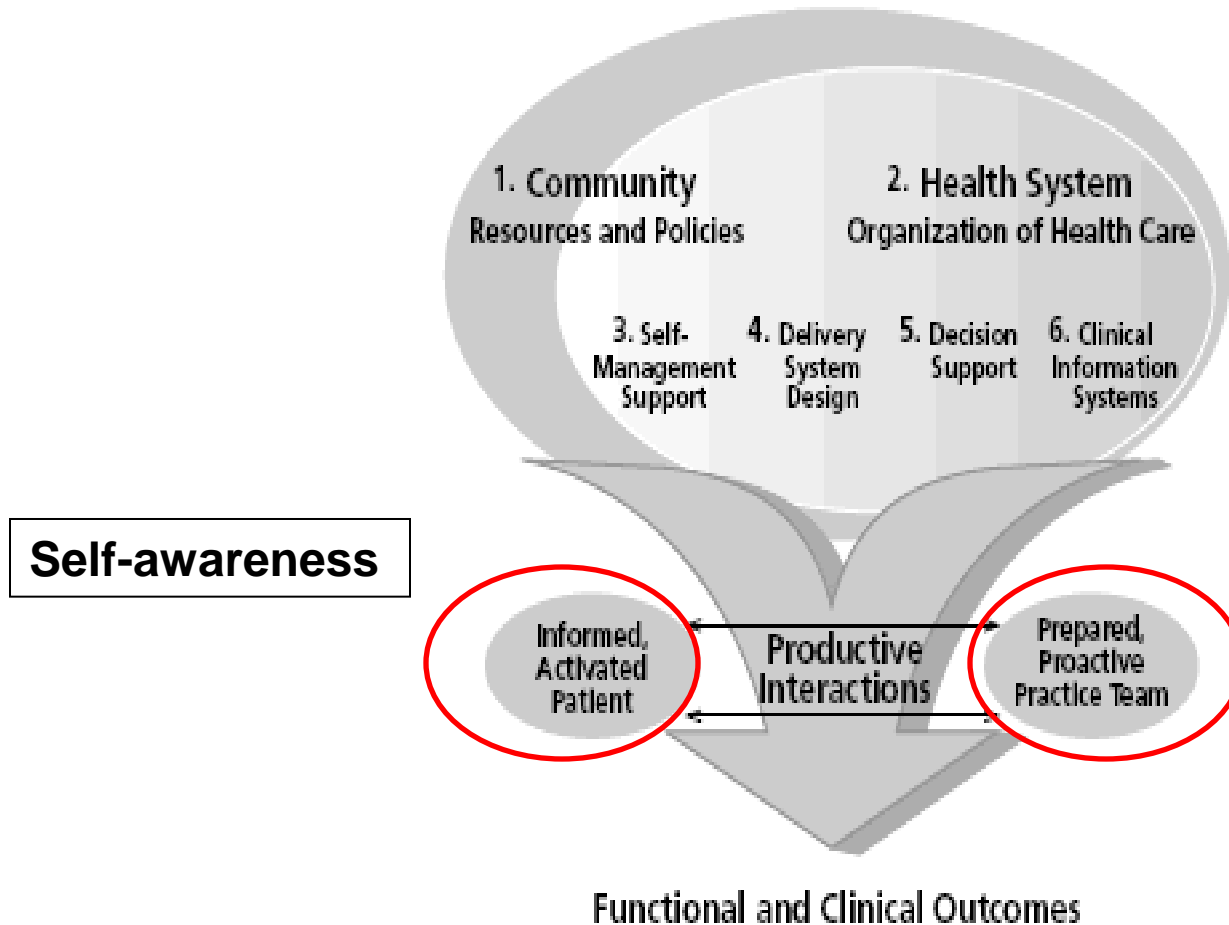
1. Community
Resources and Policies

2. Health System
Organization of Health Care

3. Self-Management Support

4. Delivery System Design

5. Decision Support

6. Clinical Information Systems

Self-awareness

Informed, Activated Patient

Productive Interactions

Prepared, Proactive Practice Team

Functional and Clinical Outcomes